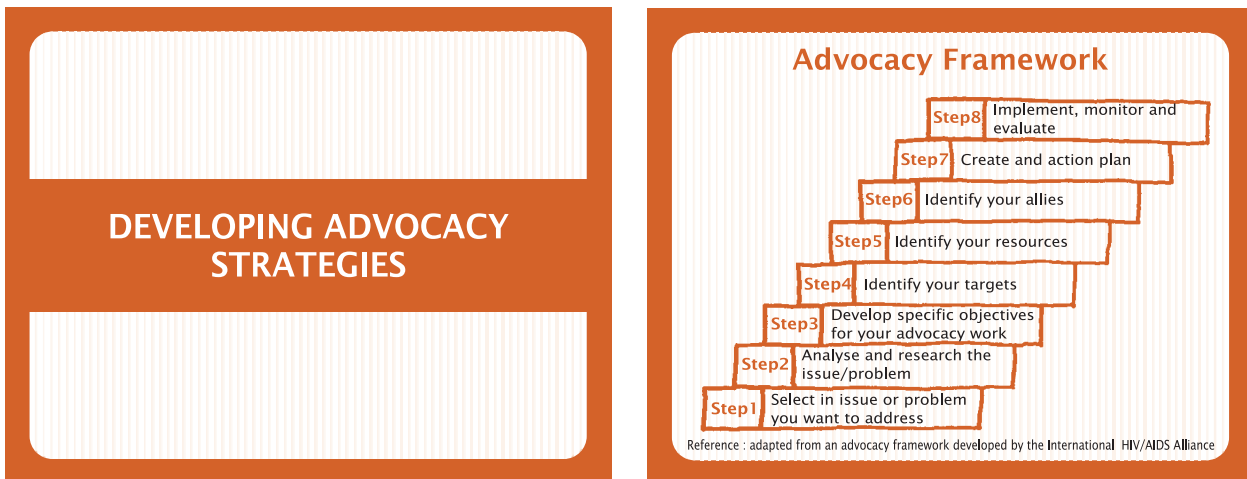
DEVELOPING ADVOCACY STRATEGIES

Advocacy Framework

Step8 Implement, monitor and evaluate

Step7 Create and action plan

Step6 Identify your allies

Step5 Identify your resources

Step4 Identify your targets

Step3 Develop specific objectives for your advocacy work

Step2 Analyse and research the issue/problem

Step1 Select in issue or problem you want to address

Reference : adapted from an advocacy framework developed by the International HIV/AIDS Alliance